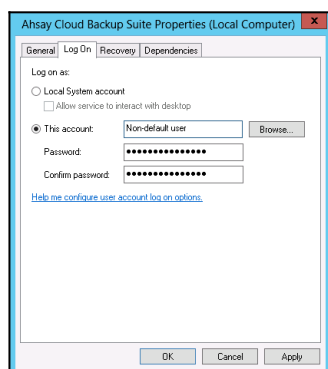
Ahsay Cloud Backup Suite Properties (Local Computer)

General | Log On | Recovery | Dependencies

Log on as:

Local System account

Allow service to interact with desktop

This account: Non-default user Browse...

Password: ●●●●●●●●●●●●●●●

Confirm password: ●●●●●●●●●●●●●●●

Help me configure user account log on options.

OK Cancel Apply